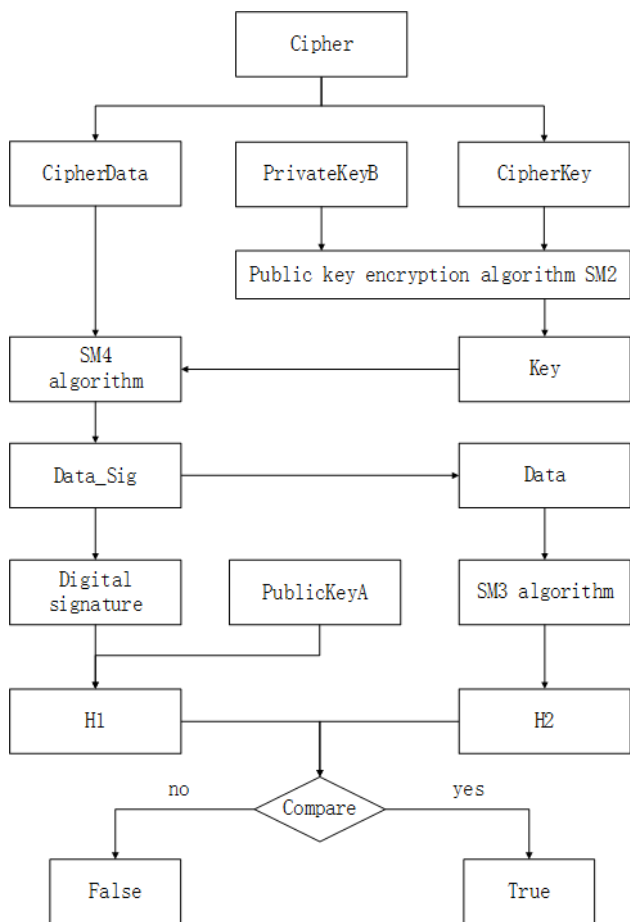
Cipher

CipherData

PrivateKeyB

CipherKey

Public key encryption algorithm SM2

SM4 algorithm

Key

Data_Sig

Data

Digital signature

PublicKeyA

SM3 algorithm

H1

H2

no

Compare

yes

False

True